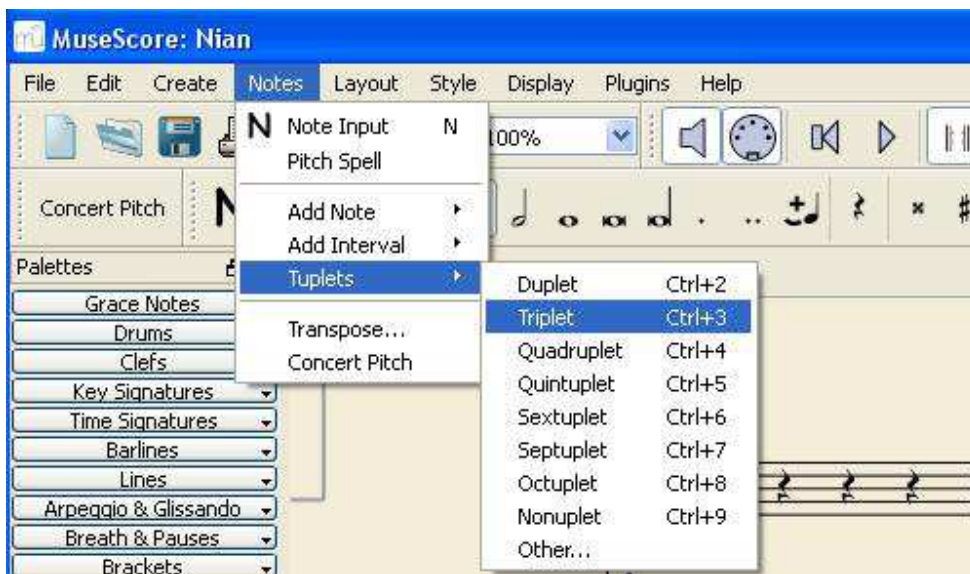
MuseScore: Nian

File Edit Create Notes Layout Style Display Plugins Help

N Note Input N
Pitch Spell
Add Note
Add Interval
Tuplets
Transpose...
Concert Pitch

100%

Concert Pitch

Palettes
Grace Notes
Drums
Clefs
Key Signatures
Time Signatures
Barlines
Lines
Arpeggio & Glissando
Breath & Pauses
Brackets

| | |
|---|---|
| Duplet | Ctrl+2 |
| Triplet | Ctrl+3 |
| Quadruplet | Ctrl+4 |
| Quintuplet | Ctrl+5 |
| Sextuplet | Ctrl+6 |
| Septuplet | Ctrl+7 |
| Octuplet | Ctrl+8 |
| Nonuplet | Ctrl+9 |
| Other... | |